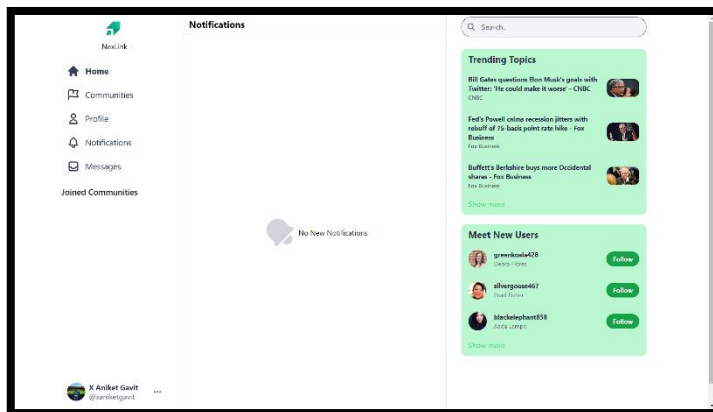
NexLink

Home
Communities
Profile
Notifications
Messages

Joined Communities

X Aniket Gavit
@xaniketgavit
...

Notifications

No New Notifications

Search..

Trending Topics

Bill Gates questions Elon Musk's goals with Twitter: 'He could make it worse' - CNBC
CNBC

Fed's Powell calms recession jitters with rebuff of 75-basis point rate hike - Fox Business
Fox Business

Buffett's Berkshire buys more Occidental shares - Fox Business
Fox Business

Show more

Meet New Users

greenkoala428
Debra Flores
Follow

silvergoose467
Pearl Flores
Follow

blackelephant838
Adda Lampo
Follow

Show more